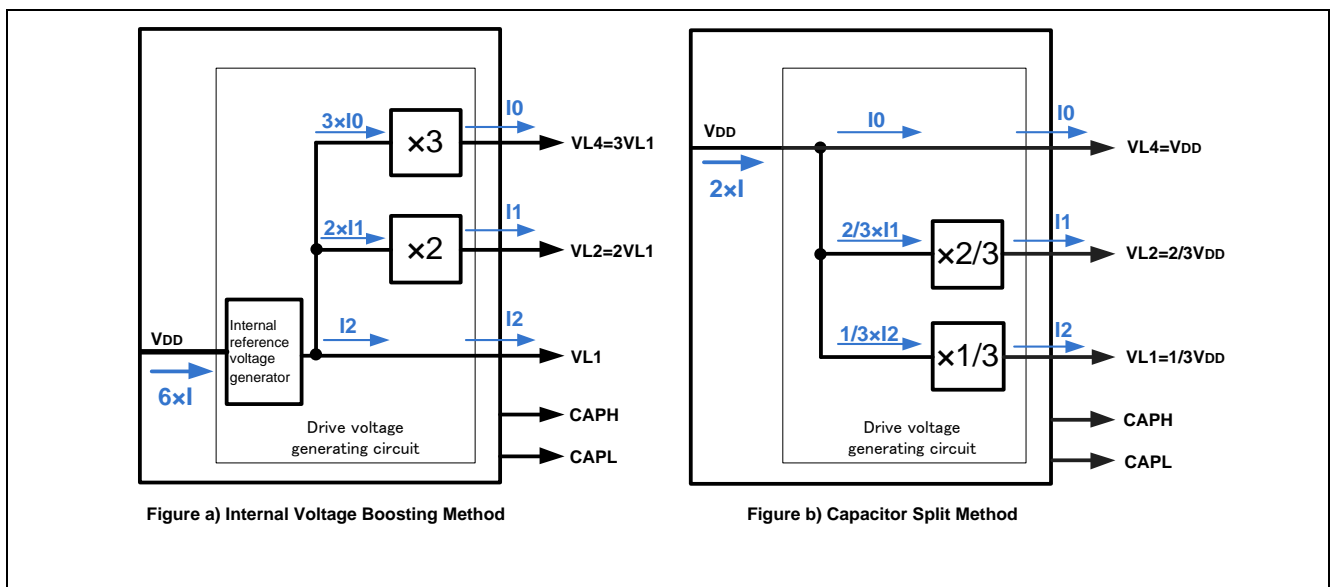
3×I0
×3
I0
VL4=3VL1
2×I1
×2
I1
VL2=2VL1
VDD
Internal reference voltage generator
I2
I2
VL1
6×I
Drive voltage generating circuit
CAPH
CAPL

Figure a) Internal Voltage Boosting Method

VDD
I0
I0
VL4=VDD
2×I
2/3×I1
×2/3
I1
VL2=2/3VDD
1/3×I2
×1/3
I2
VL1=1/3VDD
Drive voltage generating circuit
CAPH
CAPL

Figure b) Capacitor Split Method